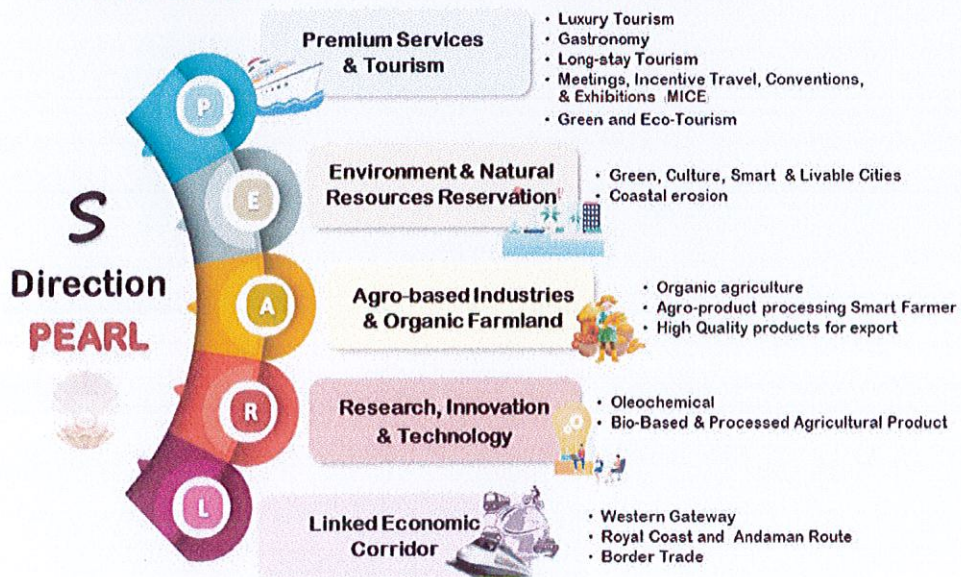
S
Direction
PEARL

P

Premium Services & Tourism

• Luxury Tourism
• Gastronomy
• Long-stay Tourism
• Meetings, Incentive Travel, Conventions, & Exhibitions MICE
• Green and Eco-Tourism

E

Environment & Natural Resources Reservation

• Green, Culture, Smart & Livable Cities
• Coastal erosion

A

Agro-based Industries & Organic Farmland

• Organic agriculture
• Agro-product processing Smart Farmer
• High Quality products for export

R

Research, Innovation & Technology

• Oleochemical
• Bio-Based & Processed Agricultural Product

L

Linked Economic Corridor

• Western Gateway
• Royal Coast and Andaman Route
• Border Trade